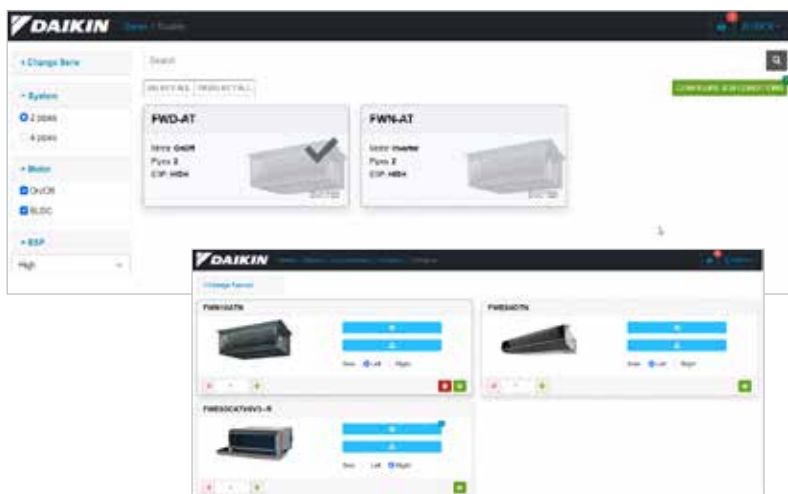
DAIKIN Series / Models

+ Change Serie

Search

- System
2 pipes
4 pipes

- Motor
On/Off
BLDC

- ESP
High

SELECT ALL | DESELECT ALL

CONFIGURE SELECTED ITEMS

FWD-AT
Motor: On/Off
Pipes: 2
ESP: HIGH

FWN-AT
Motor: Inverter
Pipes: 2
ESP: HIGH

DAIKIN

Change Params

FWD10ATN

FWE04DTN

FWE03CATVGV3-R

Side Left Right

Side Left Right

Side Left Right